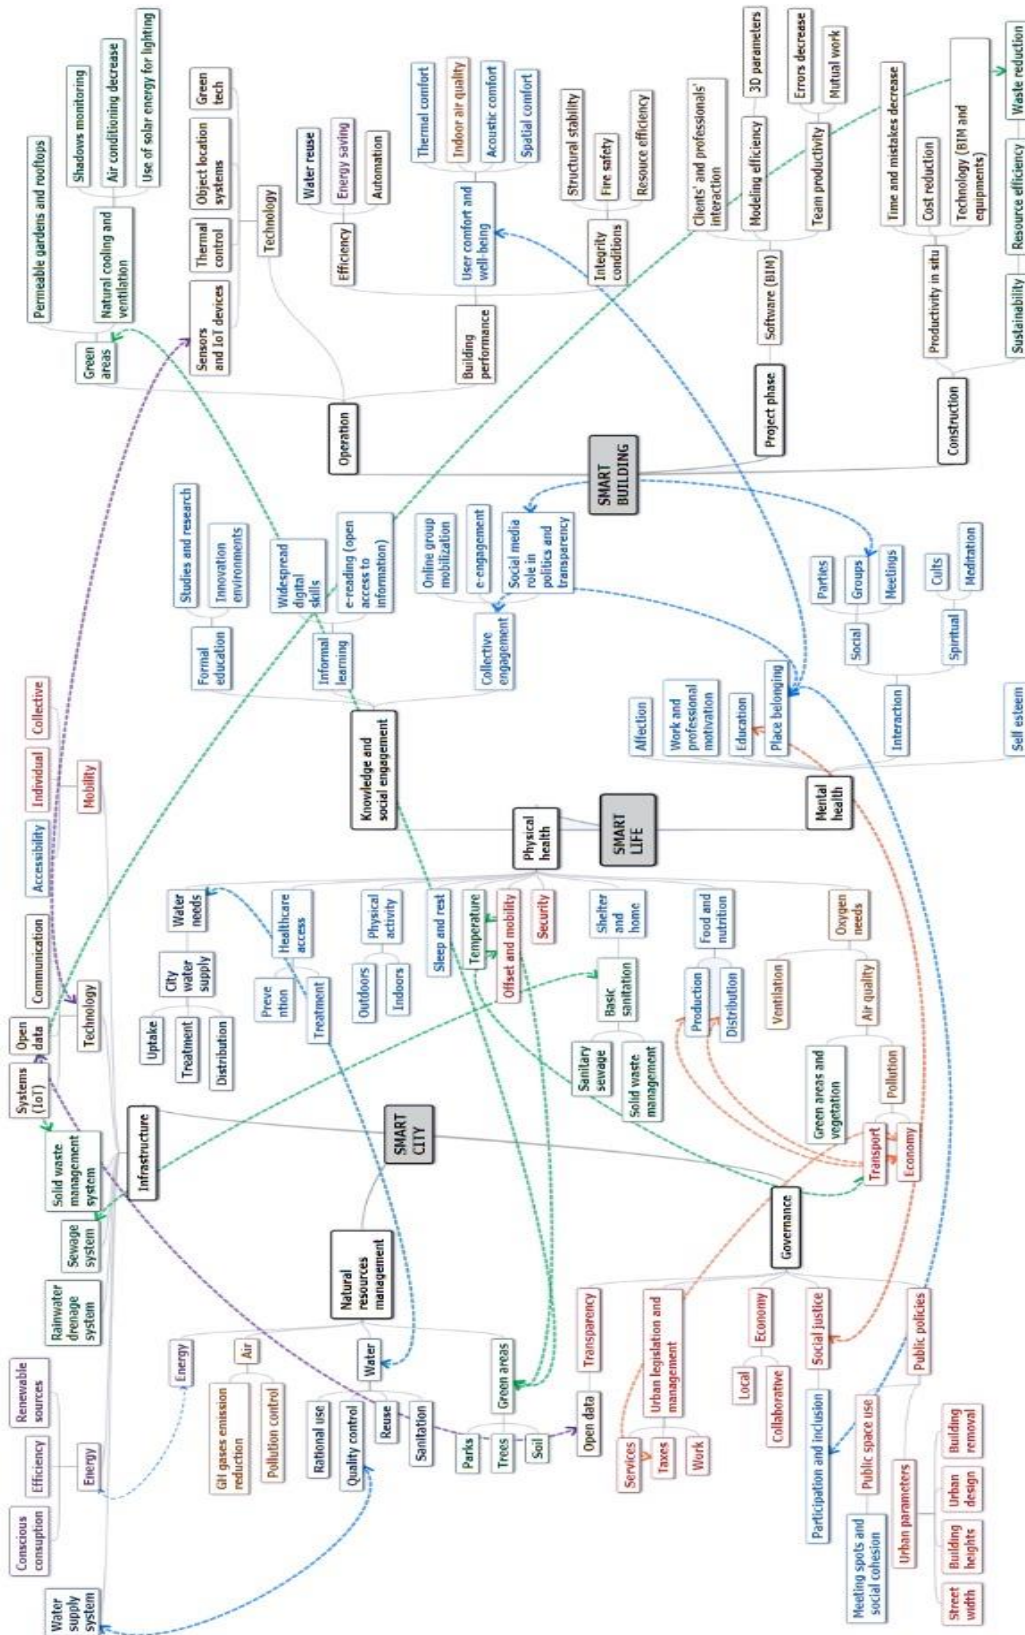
SMART BUILDING

Operation

Green areas

Permeable gardens and rooftops

Natural cooling and ventilation

Shadows monitoring

Air conditioning decrease

Use of solar energy for lighting

Sensors and IoT devices

Thermal control

Object location systems

Green tech

Technology

Efficiency

Water reuse

Energy saving

Automation

Building performance

User comfort and well-being

Thermal comfort

Indoor air quality

Acoustic comfort

Spatial comfort

Integrity conditions

Structural stability

Fire safety

Resource efficiency

Project phase

Software (BIM)

Clients' and professionals' interaction

Modeling efficiency

3D parameters

Team productivity

Errors decrease

Mutual work

Construction

Productivity in situ

Time and mistakes decrease

Cost reduction

Technology (BIM and equipments)

Sustainability

Resource efficiency

Waste reduction

SMART LIFE

Knowledge and social engagement

Formal education

Studies and research

Innovation environments

Informal learning

Widespread digital skills

e-reading (open access to information)

Collective engagement

Online group mobilization

e-engagement

Social media role in politics and transparency

Mental health

Affection

Work and professional motivation

Education

Place belonging

Interaction

Social

Parties

Groups

Meetings

Spiritual

Cults

Meditation

Self esteem

Physical health

Water needs

City water supply

Uptake

Treatment

Distribution

Healthcare access

Prevention

Treatment

Physical activity

Outdoors

Indoors

Sleep and rest

Temperature

Offset and mobility

Security

Shelter and home

Basic sanitation

Sanitary sewage

Solid waste management

Food and nutrition

Production

Distribution

Oxygen needs

Ventilation

Air quality

Green areas and vegetation

Pollution

SMART CITY

Infrastructure

Systems (IoT)

Open data

Communication

Accessibility

Individual

Collective

Mobility

Technology

Solid waste management system

Sewage system

Rainwater drenage system

Water supply system

Energy

Conscious consuption

Efficiency

Renewable sources

Natural resources management

Energy

Air

GH gases emission reduction

Pollution control

Water

Rational use

Quality control

Reuse

Sanitation

Green areas

Parks

Trees

Soil

Governance

Transport

Economy

Open data

Transparency

Urban legislation and management

Services

Taxes

Work

Economy

Local

Collaborative

Social justice

Participation and inclusion

Public space use

Public policies

Meeting spots and social cohesion

Urban parameters

Street width

Building heights

Urban design

Building removal